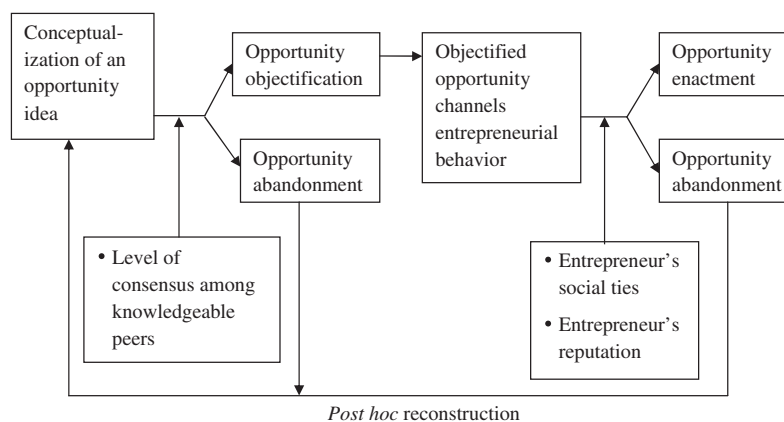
Conceptualization of an opportunity idea

Opportunity objectification

Opportunity abandonment

Objectified opportunity channels entrepreneurial behavior

Opportunity enactment

Opportunity abandonment

• Level of consensus among knowledgeable peers

• Entrepreneur's social ties

• Entrepreneur's reputation

*Post hoc* reconstruction